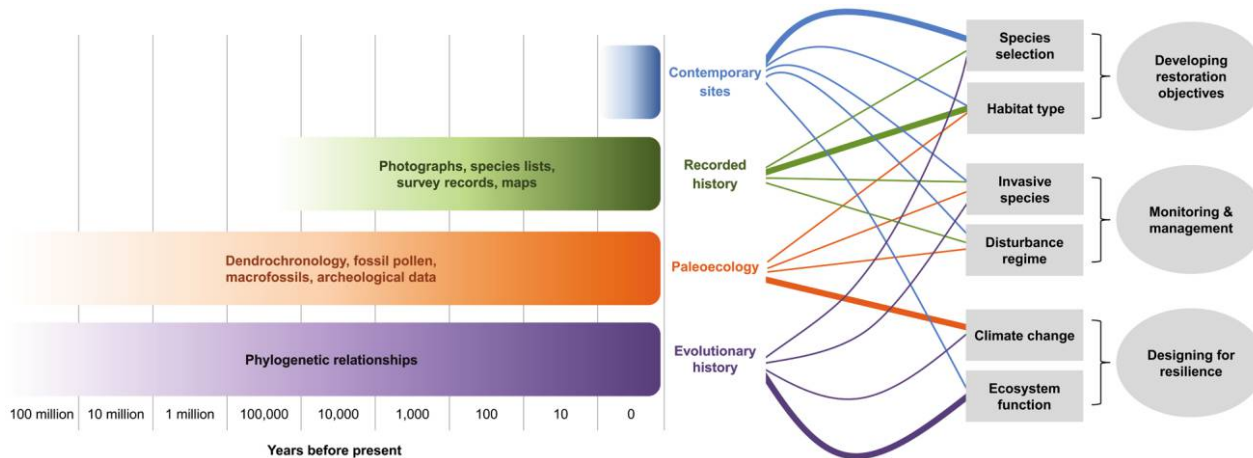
Photographs, species lists, survey records, maps

Dendrochronology, fossil pollen, macrofossils, archeological data

Phylogenetic relationships

100 million | 10 million | 1 million | 100,000 | 10,000 | 1,000 | 100 | 10 | 0

Years before present

Contemporary sites

Recorded history

Paleoecology

Evolutionary history

Species selection

Habitat type

Invasive species

Disturbance regime

Climate change

Ecosystem function

Developing restoration objectives

Monitoring & management

Designing for resilience